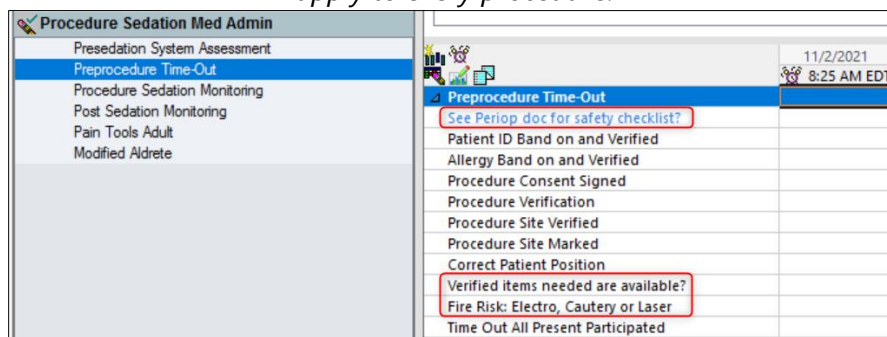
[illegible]

Procedure Sedation Med Admin
Presedation System Assessment
Preprocedure Time-Out
Procedure Sedation Monitoring
Post Sedation Monitoring
Pain Tools Adult
Modified Aldrete

11/2/2021
8:25 AM EDT

Preprocedure Time-Out
See Periop doc for safety checklist?
Patient ID Band on and Verified
Allergy Band on and Verified
Procedure Consent Signed
Procedure Verification
Procedure Site Verified
Procedure Site Marked
Correct Patient Position
Verified items needed are available?
Fire Risk: Electro, Cautery or Laser
Time Out All Present Participated